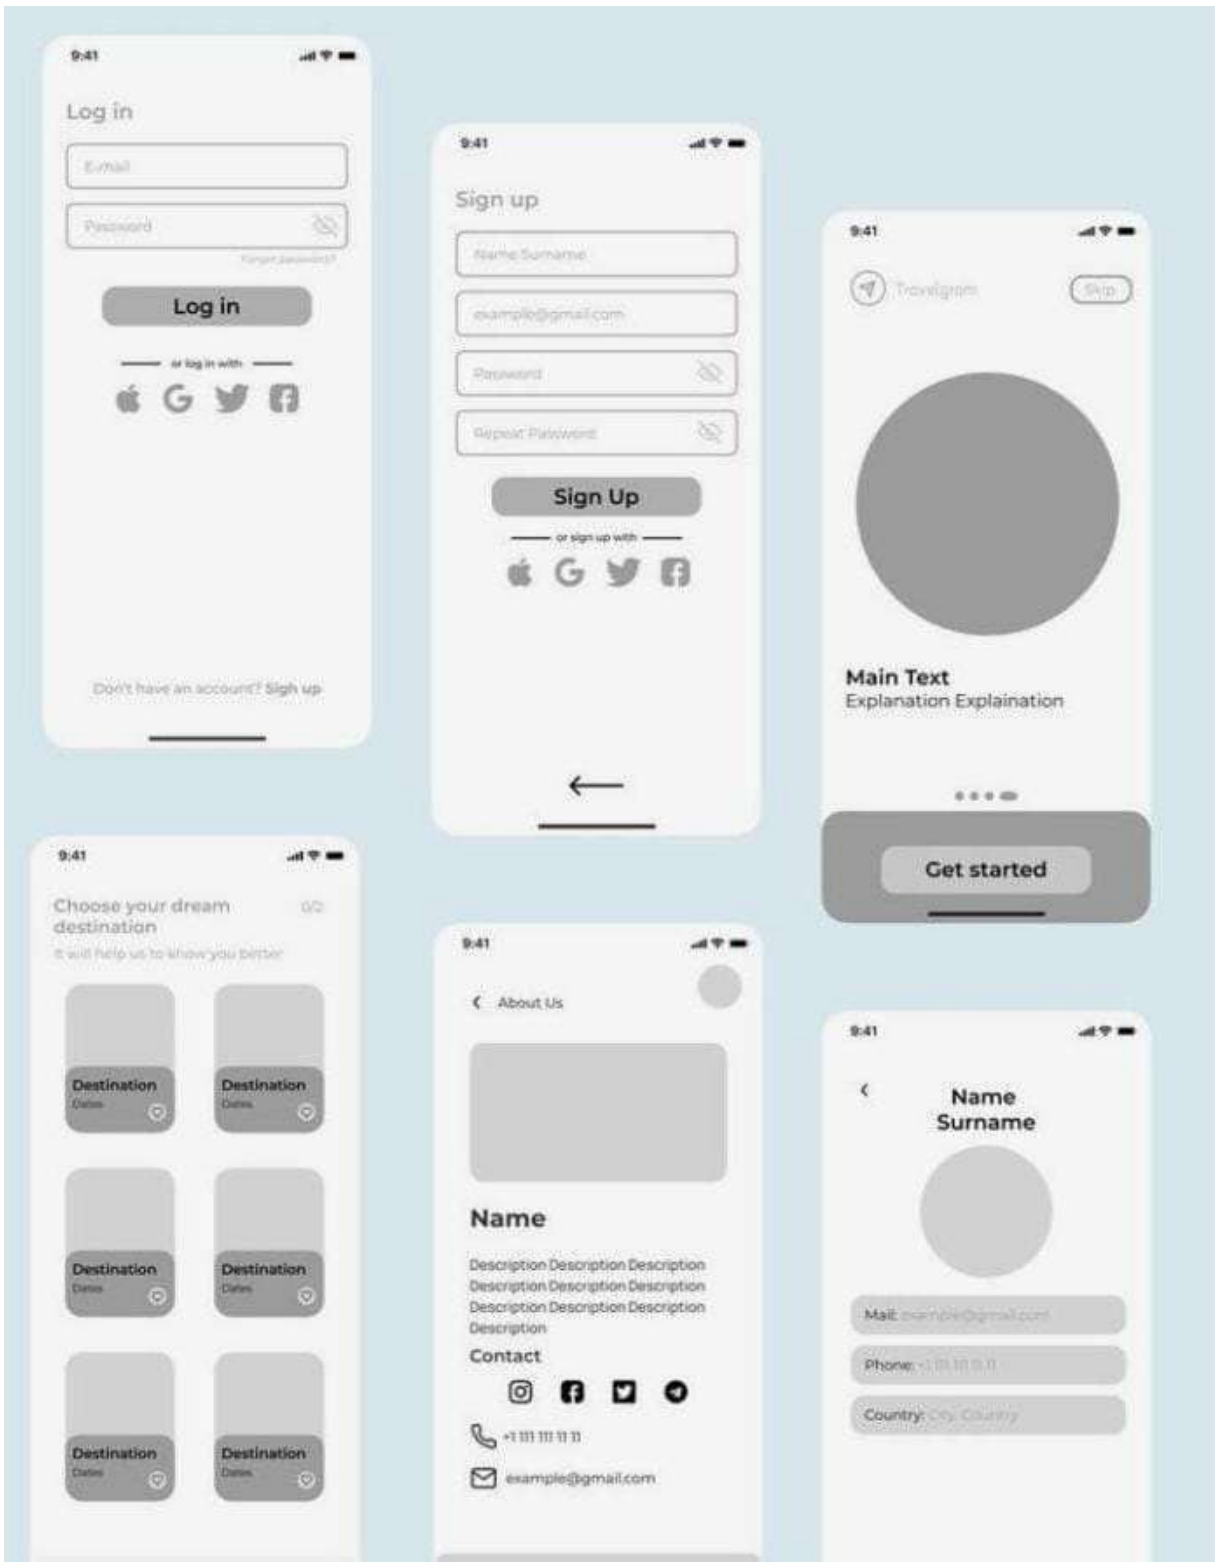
9:41

Log in

E-mail

Password

Forgot password?

Log in

or log in with

Don't have an account? Sign up

9:41

Sign up

Name Surname

example@gmail.com

Password

Repeat Password

Sign Up

or sign up with

9:41

Travelgram

Skip

Main Text
Explanation Explaination

Get started

9:41

Choose your dream destination

0/2

It will help us to know you better

Destination
Dates

Destination
Dates

Destination
Dates

Destination
Dates

Destination
Dates

Destination
Dates

9:41

About Us

Name

Description Description Description Description Description Description Description Description Description Description

Contact

+1 111 111 11 11

example@gmail.com

9:41

Name Surname

Mail: example@gmail.com

Phone: +1 111 111 11 11

Country: City, Country